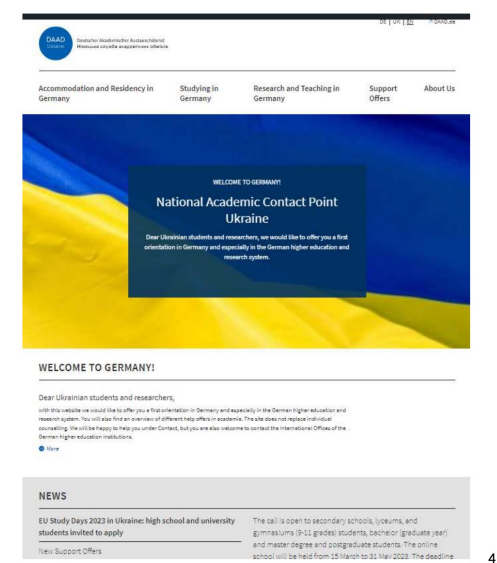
DE | UK | EN → DAAD.de

DAAD Ukraine

Deutscher Akademischer Austauschdienst
Німецька служба академічних обмінів

Accommodation and Residency in Germany

Studying in Germany

Research and Teaching in Germany

Support Offers

About Us

WELCOME TO GERMANY!

National Academic Contact Point Ukraine

Dear Ukrainian students and researchers, we would like to offer you a first orientation in Germany and especially in the German higher education and research system.

WELCOME TO GERMANY!

Dear Ukrainian students and researchers,

with this website we would like to offer you a first orientation in Germany and especially in the German higher education and research system. You will also find an overview of different help offers in academia. The site does not replace individual counselling. We will be happy to help you under Contact, but you are also welcome to contact the International Offices of the German higher education institutions.

More

NEWS

EU Study Days 2023 in Ukraine: high school and university students invited to apply

New Support Offers

The call is open to secondary schools, lyceums, and gymnasiums (9-11 grades) students, bachelor (graduate year) and master degree and postgraduate students. The online school will be held from 15 March to 31 May 2023. The deadline

4